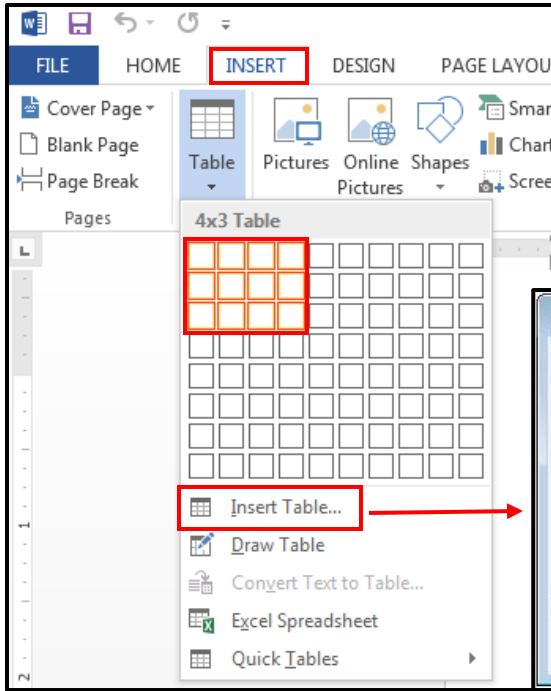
FILE HOME INSERT DESIGN PAGE LAYOU

Cover Page
Blank Page
Page Break
Pages

Table

Pictures
Online Pictures
Shapes
Smar
Chart
Scree

4x3 Table

Insert Table...
Draw Table
Convert Text to Table...
Excel Spreadsheet
Quick Tables

1
2